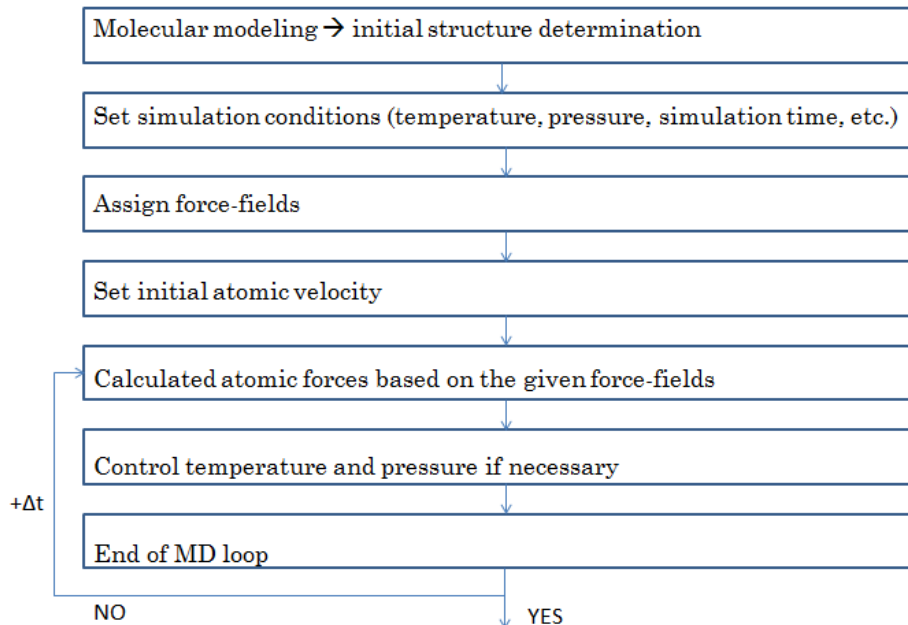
Molecular modeling → initial structure determination

Set simulation conditions (temperature, pressure, simulation time, etc.)

Assign force-fields

Set initial atomic velocity

Calculated atomic forces based on the given force-fields

Control temperature and pressure if necessary

+Δt

End of MD loop

NO

YES